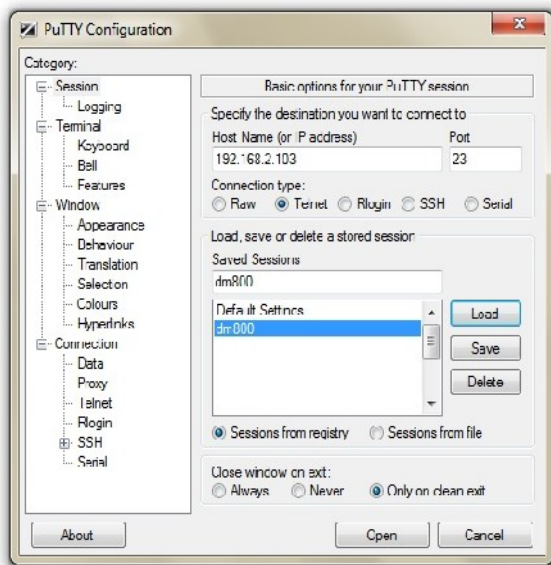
PuTTY Configuration

Category:

Session
Logging
Terminal
Keyboard
Bell
Features
Window
Appearance
Behaviour
Translation
Selection
Colours
Hyperlinks
Connection
Data
Proxy
Telnet
Rlogin
SSH
Serial

Basic options for your PuTTY session

Specify the destination you want to connect to

Host Name (or IP address)
Port
192.168.2.103
23

Connection type:
Raw Telnet Rlogin SSH Serial

Load, save or delete a stored session

Saved Sessions
dm800

Default Settings
dm800

Load
Save
Delete

Sessions from registry Sessions from file

Close window on exit:
Always Never Only on clean exit

About
Open
Cancel